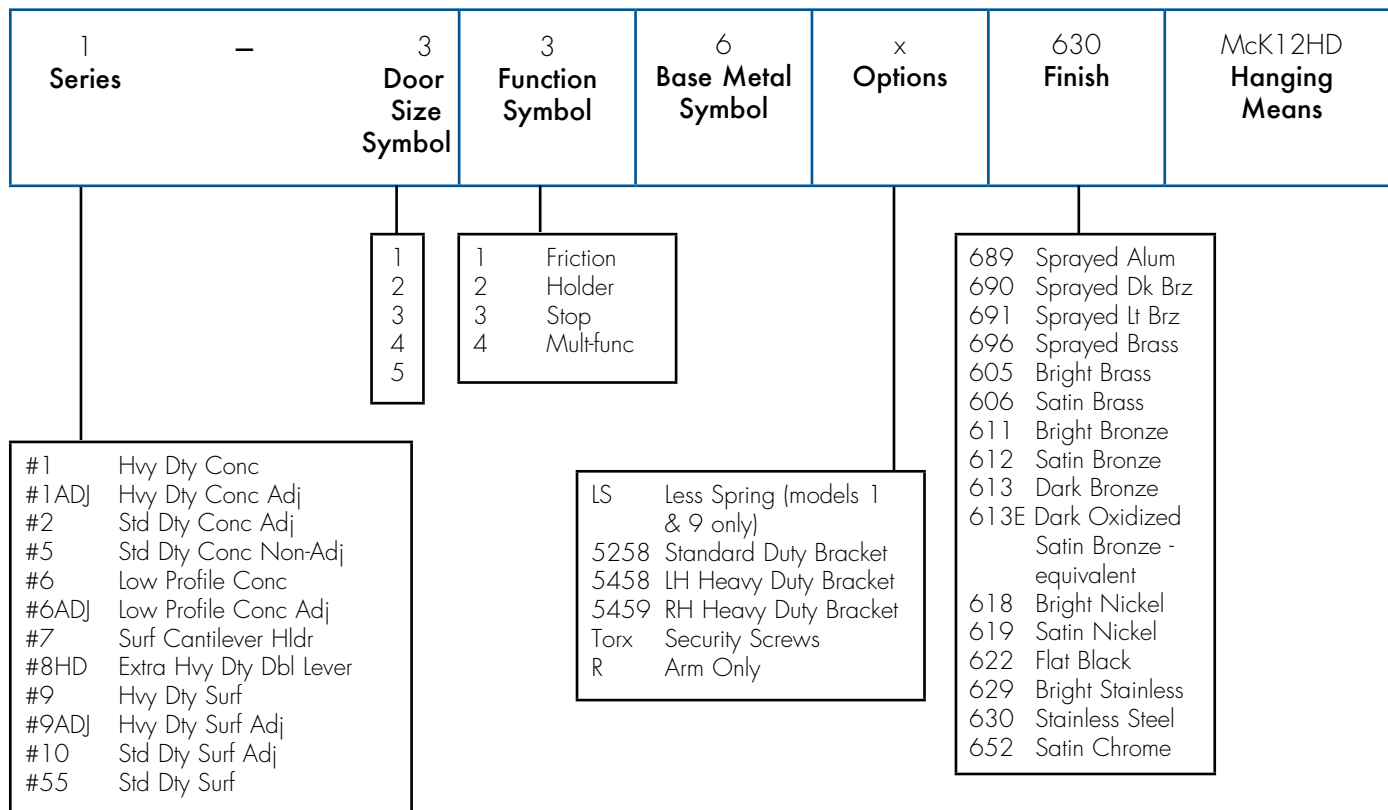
| 1 – 3 Series Door Size Symbol | 3 Function Symbol | 6 Base Metal Symbol | x Options | 630 Finish | McK12HD Hanging Means |
|---|---|---|---|---|---|

1
2
3
4
5

1 Friction
2 Holder
3 Stop
4 Mult-func

689 Sprayed Alum
690 Sprayed Dk Brz
691 Sprayed Lt Brz
696 Sprayed Brass
605 Bright Brass
606 Satin Brass
611 Bright Bronze
612 Satin Bronze
613 Dark Bronze
613E Dark Oxidized Satin Bronze - equivalent
618 Bright Nickel
619 Satin Nickel
622 Flat Black
629 Bright Stainless
630 Stainless Steel
652 Satin Chrome

#1 Hvy Dty Conc
#1ADJ Hvy Dty Conc Adj
#2 Std Dty Conc Adj
#5 Std Dty Conc Non-Adj
#6 Low Profile Conc
#6ADJ Low Profile Conc Adj
#7 Surf Cantilever Hldr
#8HD Extra Hvy Dty Dbl Lever
#9 Hvy Dty Surf
#9ADJ Hvy Dty Surf Adj
#10 Std Dty Surf Adj
#55 Std Dty Surf

LS Less Spring (models 1 & 9 only)
5258 Standard Duty Bracket
5458 LH Heavy Duty Bracket
5459 RH Heavy Duty Bracket
Torx Security Screws
R Arm Only